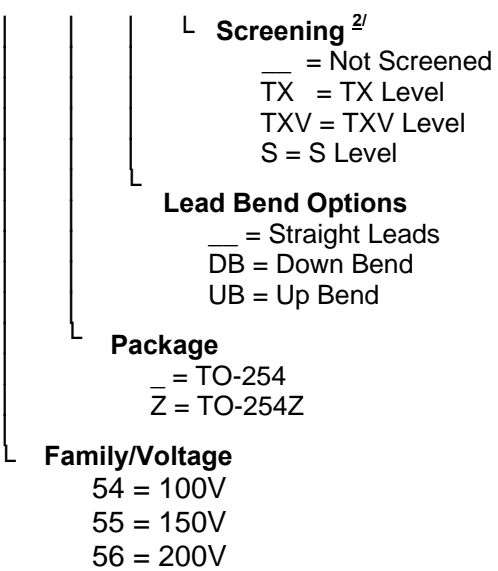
Screening $^{2/}$
__ = Not Screened
TX = TX Level
TXV = TXV Level
S = S Level

Lead Bend Options
__ = Straight Leads
DB = Down Bend
UB = Up Bend

Package
_ = TO-254
Z = TO-254Z

Family/Voltage
54 = 100V
55 = 150V
56 = 200V